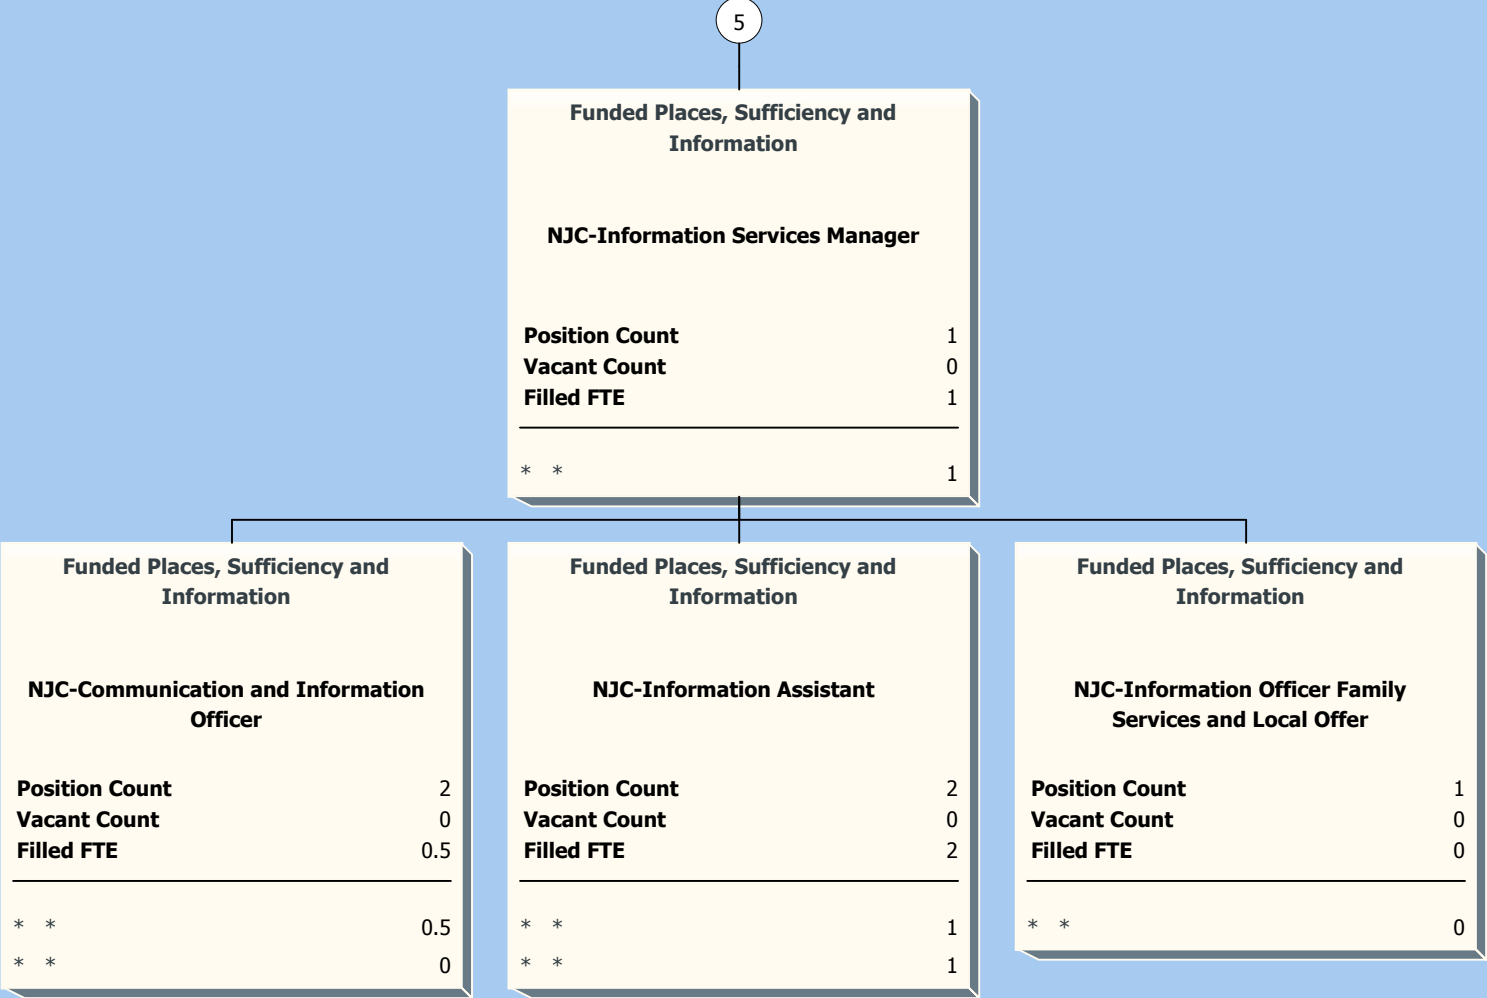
5

Funded Places, Sufficiency and Information

NJC-Information Services Manager

Position Count 1
Vacant Count 0
Filled FTE 1

* * 1

Funded Places, Sufficiency and Information

NJC-Communication and Information Officer

Position Count 2
Vacant Count 0
Filled FTE 0.5

* * 0.5
* * 0

Funded Places, Sufficiency and Information

NJC-Information Assistant

Position Count 2
Vacant Count 0
Filled FTE 2

* * 1
* * 1

Funded Places, Sufficiency and Information

NJC-Information Officer Family Services and Local Offer

Position Count 1
Vacant Count 0
Filled FTE 0

* * 0